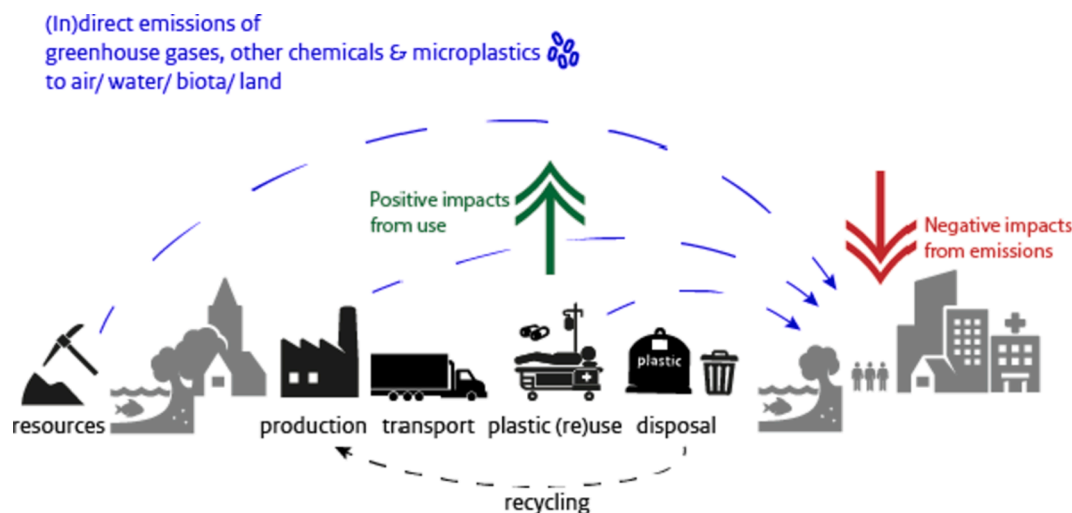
(In)direct emissions of greenhouse gases, other chemicals & microplastics to air/ water/ biota/ land

Positive impacts from use

Negative impacts from emissions

plastic

resources

production

transport

plastic (re)use

disposal

recycling